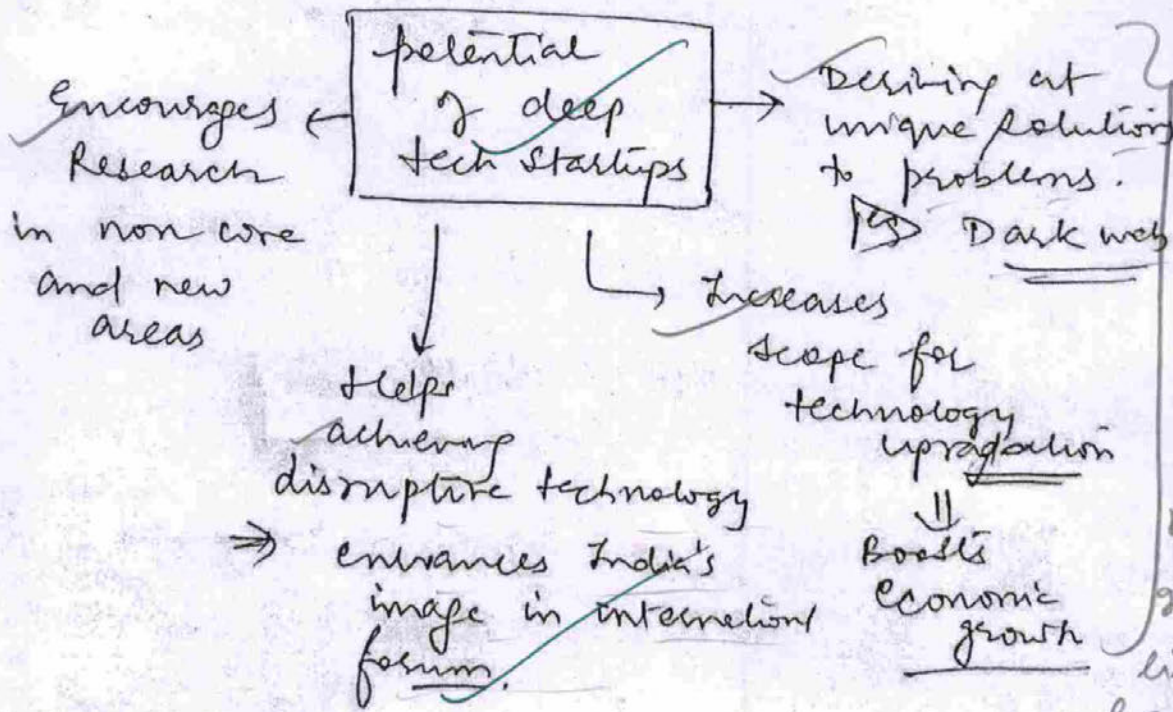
potential of deep tech Startups

Encourages Research in non core and new areas

Deriving at unique solution to problems.
Eg Dark web

Increases scope for technology upgradation
⇓
Boosts Economic growth

Helps achieving disruptive technology
⇒ enhances India's image in international forum.